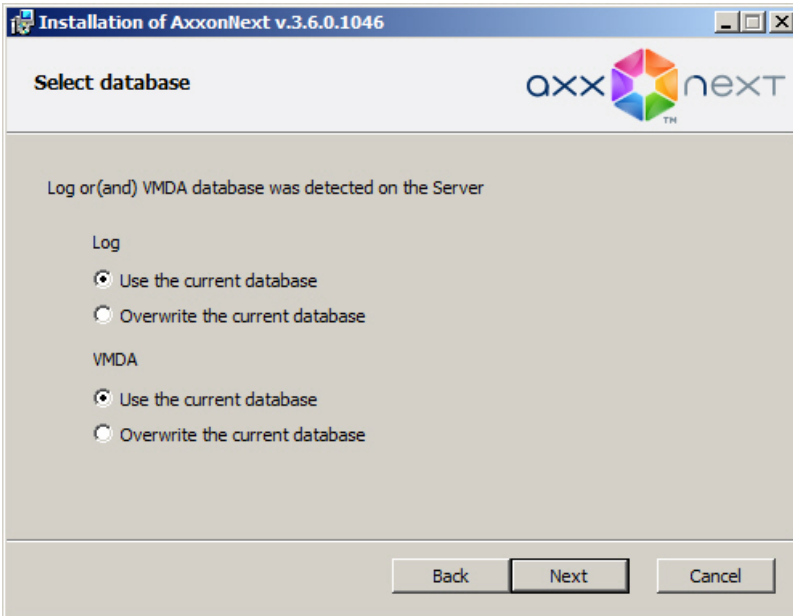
Installation of AxxonNext v.3.6.0.1046

Select database

axx next TM

Log or(and) VMDA database was detected on the Server

Log

Use the current database

Overwrite the current database

VMDA

Use the current database

Overwrite the current database

Back Next Cancel